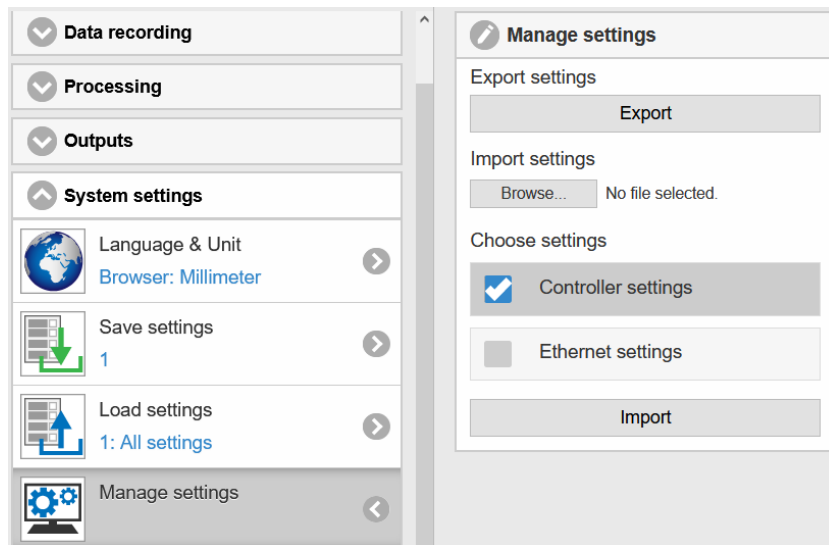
Data recording

Processing

Outputs

System settings

Language & Unit
Browser: Millimeter

Save settings
1

Load settings
1: All settings

Manage settings

Manage settings

Export settings

Export

Import settings

Browse... No file selected.

Choose settings

Controller settings

Ethernet settings

Import